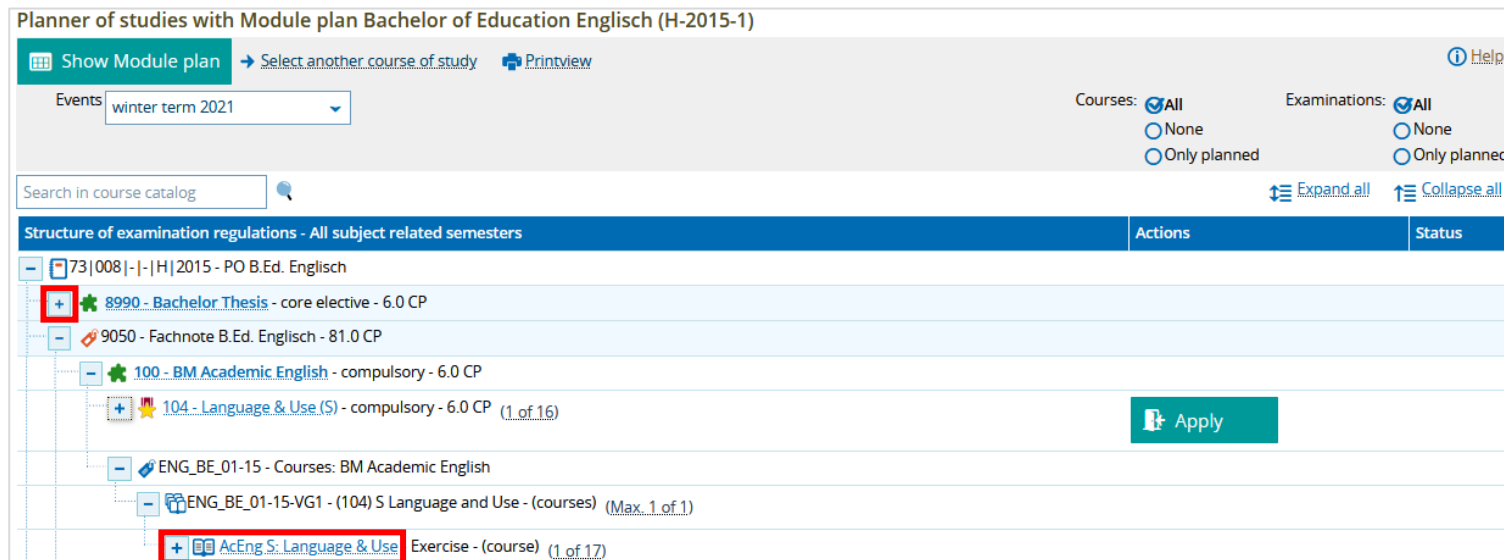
Planner of studies with Module plan Bachelor of Education Englisch (H-2015-1)

Show Module plan

Select another course of study

Printview

Help

Events winter term 2021

Courses: All
None
Only planned

Examinations: All
None
Only planned

Search in course catalog

Expand all

Collapse all

| Structure of examination regulations - All subject related semesters | Actions | Status |
|---|---|---|
| 73\|008\|-\|-\|H\|2015 - PO B.Ed. Englisch | | |
| + 8990 - Bachelor Thesis - core elective - 6.0 CP | | |
| 9050 - Fachnote B.Ed. Englisch - 81.0 CP | | |
| 100 - BM Academic English - compulsory - 6.0 CP | | |
| + 104 - Language & Use (S) - compulsory - 6.0 CP (1 of 16) | Apply | |
| ENG_BE_01-15 - Courses: BM Academic English | | |
| ENG_BE_01-15-VG1 - (104) S Language and Use - (courses) (Max. 1 of 1) | | |
| + AcEng S: Language & Use Exercise - (course) (1 of 17) | | |